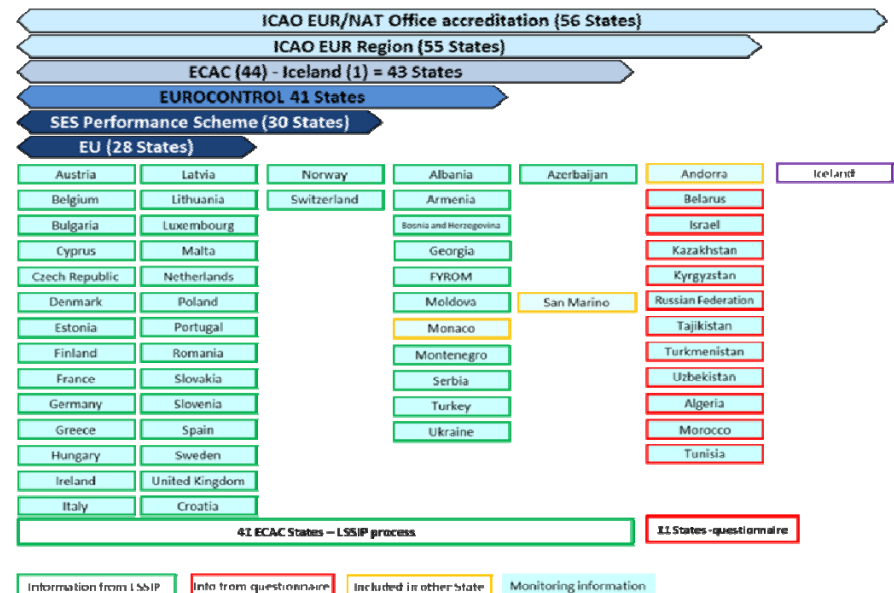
ICAO EUR/NAT Office accreditation (56 States)

ICAO EUR Region (55 States)

ECAC (44) - Iceland (1) = 43 States

EUROCONTROL 41 States

SES Performance Scheme (30 States)

EU (28 States)

Austria
Belgium
Bulgaria
Cyprus
Czech Republic
Denmark
Estonia
Finland
France
Germany
Greece
Hungary
Ireland
Italy

Latvia
Lithuania
Luxembourg
Malta
Netherlands
Poland
Portugal
Romania
Slovakia
Slovenia
Spain
Sweden
United Kingdom
Croatia

Norway
Switzerland

Albania
Armenia
Bosnia and Herzegovina
Georgia
FYROM
Moldova
Monaco
Montenegro
Serbia
Turkey
Ukraine

Azerbaijan
San Marino

Andorra
Belarus
Israel
Kazakhstan
Kyrgyzstan
Russian Federation
Tajikistan
Turkmenistan
Uzbekistan
Algeria
Morocco
Tunisia

Iceland

41 ECAC States – LSSIP process

11 States - questionnaire

Information from LSSIP
Info from questionnaire
Included in other State
Monitoring information